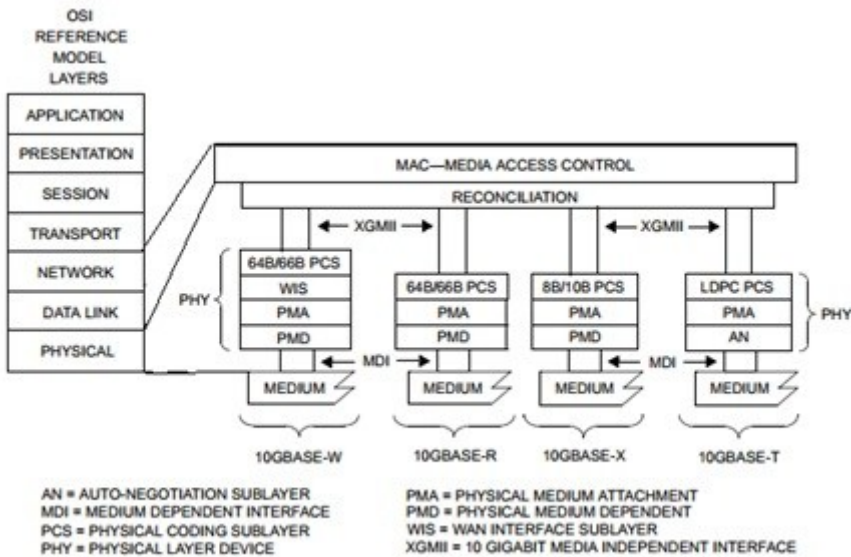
OSI
REFERENCE
MODEL
LAYERS

APPLICATION
PRESENTATION
SESSION
TRANSPORT
NETWORK
DATA LINK
PHYSICAL

MAC—MEDIA ACCESS CONTROL

RECONCILIATION

← XGMII →

← XGMII →

PHY

64B/66B PCS
WIS
PMA
PMD

64B/66B PCS
PMA
PMD

8B/10B PCS
PMA
PMD

LDPC PCS
PMA
AN

PHY

← MDI

← MDI

MEDIUM

MEDIUM

MEDIUM

MEDIUM

10GBASE-W

10GBASE-R

10GBASE-X

10GBASE-T

AN = AUTO-NEGOTIATION SUBLAYER
MDI = MEDIUM DEPENDENT INTERFACE
PCS = PHYSICAL CODING SUBLAYER
PHY = PHYSICAL LAYER DEVICE

PMA = PHYSICAL MEDIUM ATTACHMENT
PMD = PHYSICAL MEDIUM DEPENDENT
WIS = WAN INTERFACE SUBLAYER
XGMII = 10 GIGABIT MEDIA INDEPENDENT INTERFACE